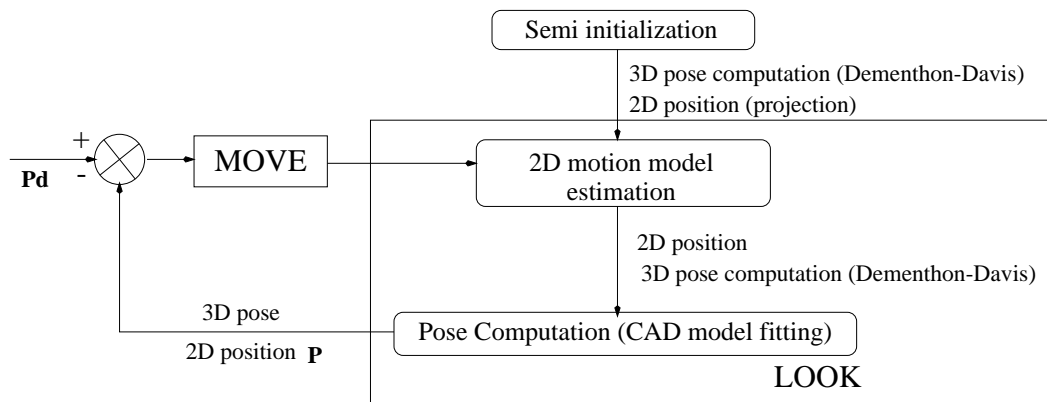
Semi initialization

3D pose computation (Dementhon-Davis)
2D position (projection)

+
-
Pd

MOVE

2D motion model estimation

2D position
3D pose computation (Dementhon-Davis)

3D pose
2D position P

Pose Computation (CAD model fitting)

LOOK